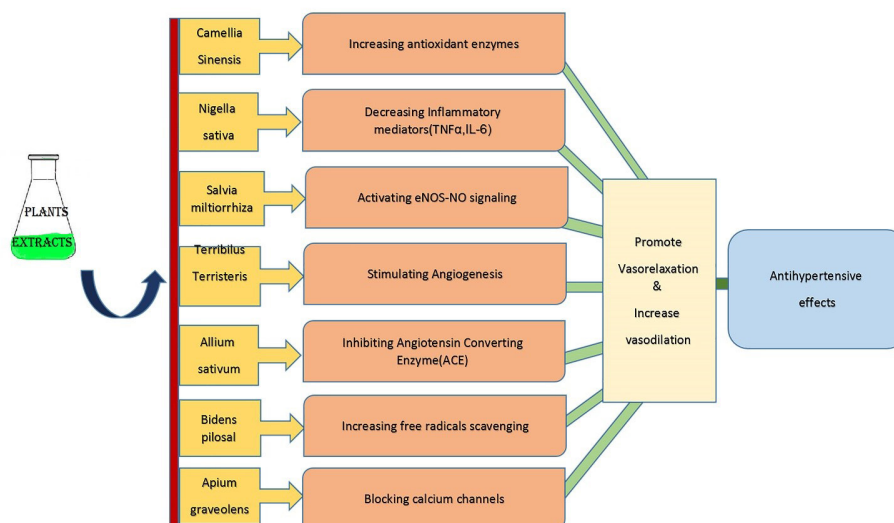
PLANTS
EXTRACTS

Camellia Sinensis
Increasing antioxidant enzymes

Nigella sativa
Decreasing Inflammatory mediators(TNFα,IL-6)

Salvia miltiorrhiza
Activating eNOS-NO signaling

Terribilus Terristeris
Stimulating Angiogenesis

Allium sativum
Inhibiting Angiotensin Converting Enzyme(ACE)

Bidens pilosal
Increasing free radicals scavenging

Apium graveolens
Blocking calcium channels

Promote Vasorelaxation & Increase vasodilation

Antihypertensive effects